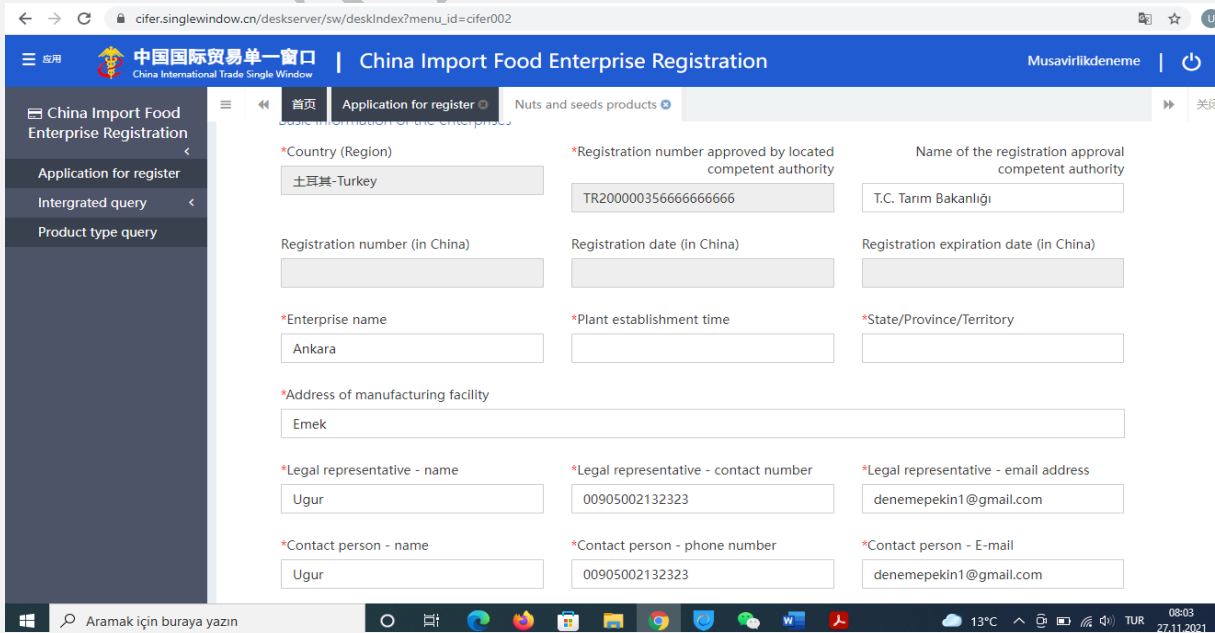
cifer.singlewindow.cn/deskserver/sw/deskIndex?menu_id=cifer002

应用 中国国际贸易单一窗口 China International Trade Single Window | China Import Food Enterprise Registration Musavirlikdeneme

China Import Food Enterprise Registration
Application for register
Intergrated query
Product type query

首页 Application for register Nuts and seeds products 关闭

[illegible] Information of the Enterprises

*Country (Region)
土耳其-Turkey

*Registration number approved by located competent authority
TR200000356666666666

Name of the registration approval competent authority
T.C. Tarım Bakanlığı

Registration number (in China)

Registration date (in China)

Registration expiration date (in China)

*Enterprise name
Ankara

*Plant establishment time

*State/Province/Territory

*Address of manufacturing facility
Emek

*Legal representative - name
Ugur

*Legal representative - contact number
00905002132323

*Legal representative - email address
denemepekin1@gmail.com

*Contact person - name
Ugur

*Contact person - phone number
00905002132323

*Contact person - E-mail
denemepekin1@gmail.com

Aramak için buraya yazın 13°C TUR 08:03 27.11.2021